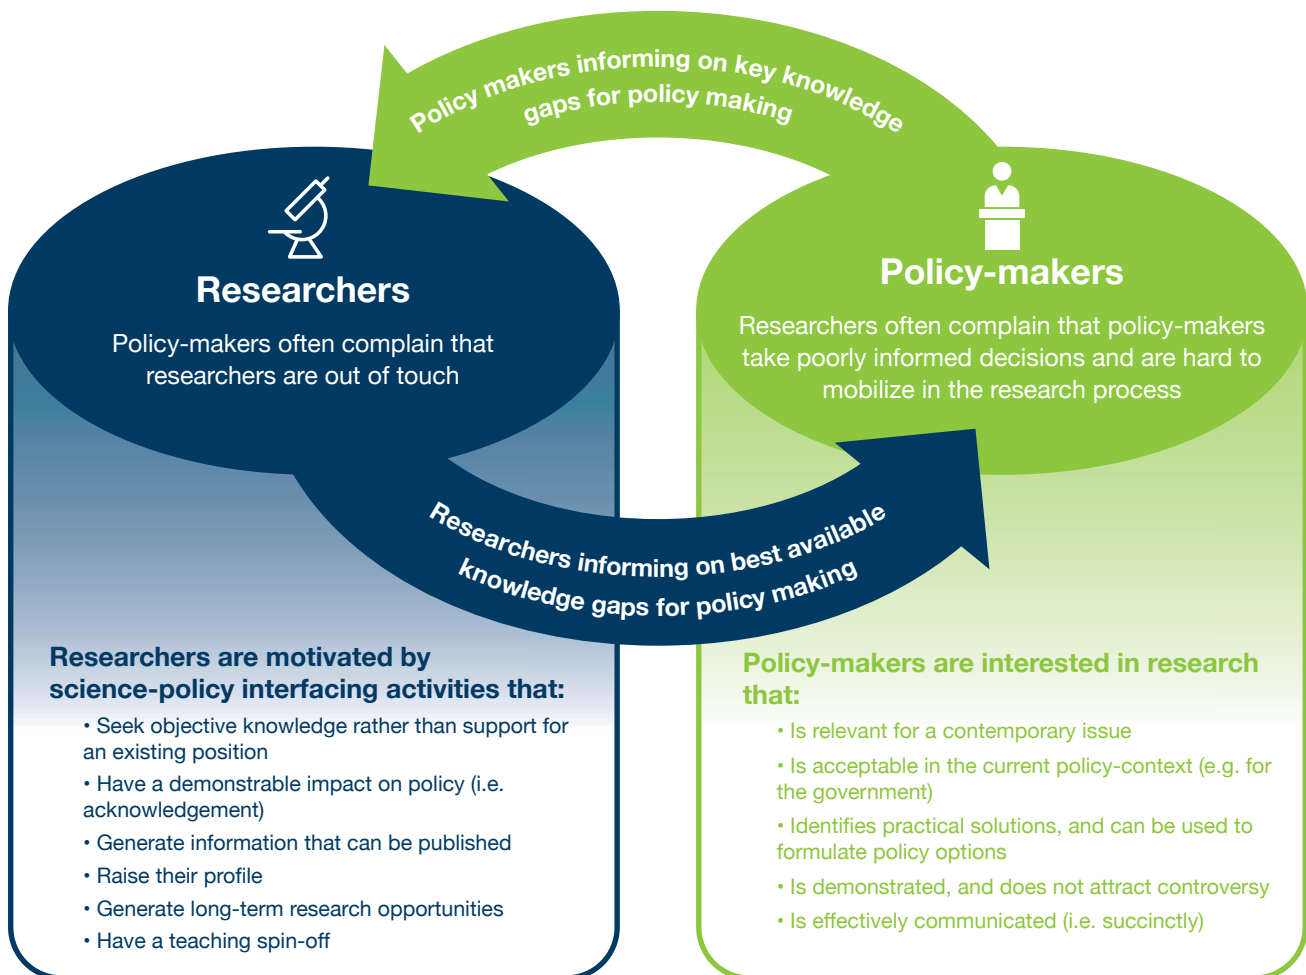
Policy makers informing on key knowledge gaps for policy making

Researchers

Policy-makers often complain that researchers are out of touch

Policy-makers

Researchers often complain that policy-makers take poorly informed decisions and are hard to mobilize in the research process

Researchers informing on best available knowledge gaps for policy making

Researchers are motivated by science-policy interfacing activities that:

• Seek objective knowledge rather than support for an existing position
• Have a demonstrable impact on policy (i.e. acknowledgement)
• Generate information that can be published
• Raise their profile
• Generate long-term research opportunities
• Have a teaching spin-off

Policy-makers are interested in research that:

• Is relevant for a contemporary issue
• Is acceptable in the current policy-context (e.g. for the government)
• Identifies practical solutions, and can be used to formulate policy options
• Is demonstrated, and does not attract controversy
• Is effectively communicated (i.e. succinctly)